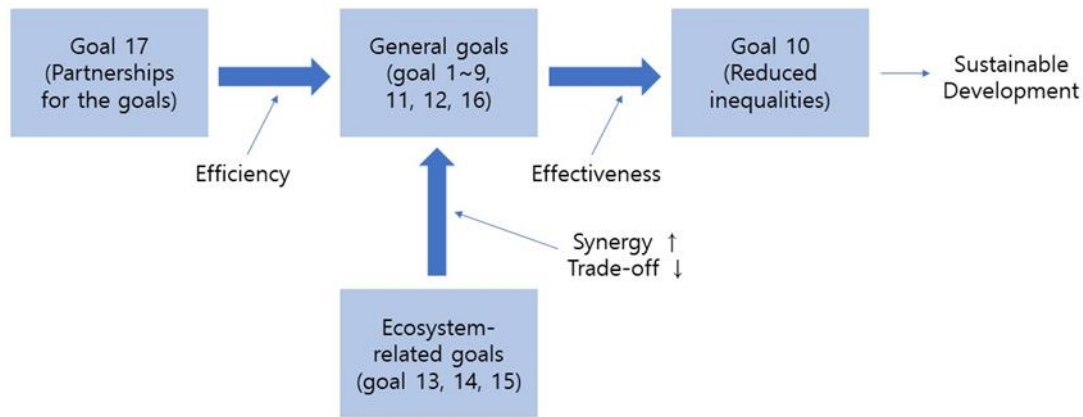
Goal 17 (Partnerships for the goals)

General goals (goal 1~9, 11, 12, 16)

Goal 10 (Reduced inequalities)

Sustainable Development

Efficiency

Effectiveness

Synergy ↑
Trade-off ↓

Ecosystem-related goals (goal 13, 14, 15)